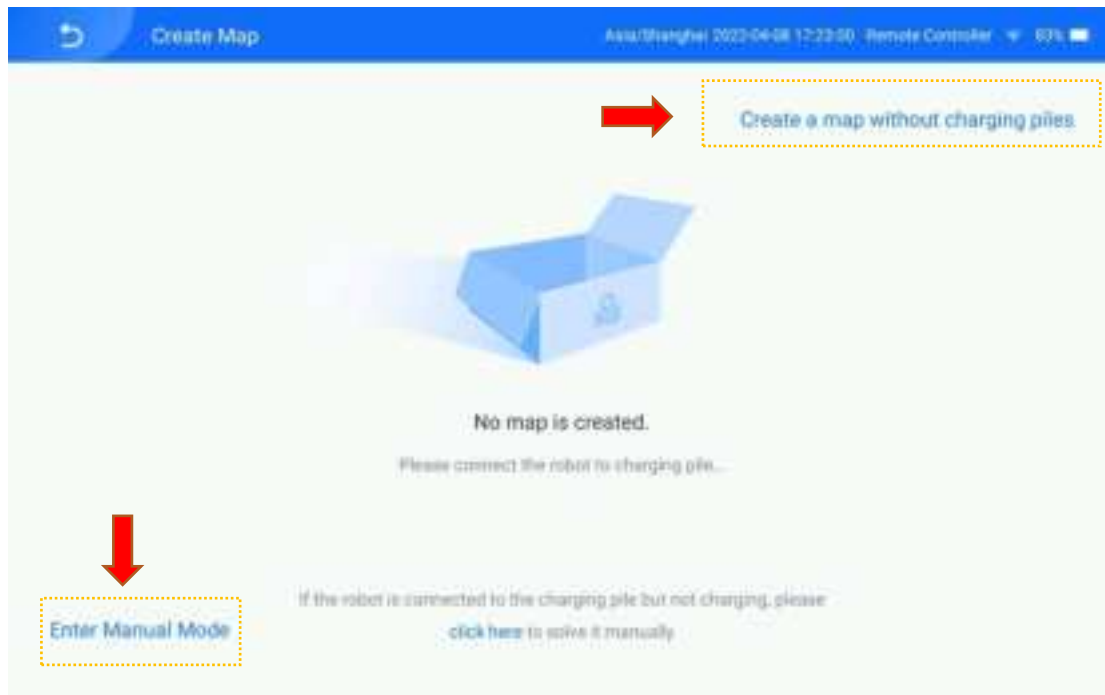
Create Map

Asia/Shanghai 2022-04-08 17:23:00 Remote Controller 63%

Create a map without charging piles

No map is created.

Please connect the robot to charging pile...

Enter Manual Mode

If the robot is connected to the charging pile but not charging, please click here to solve it manually